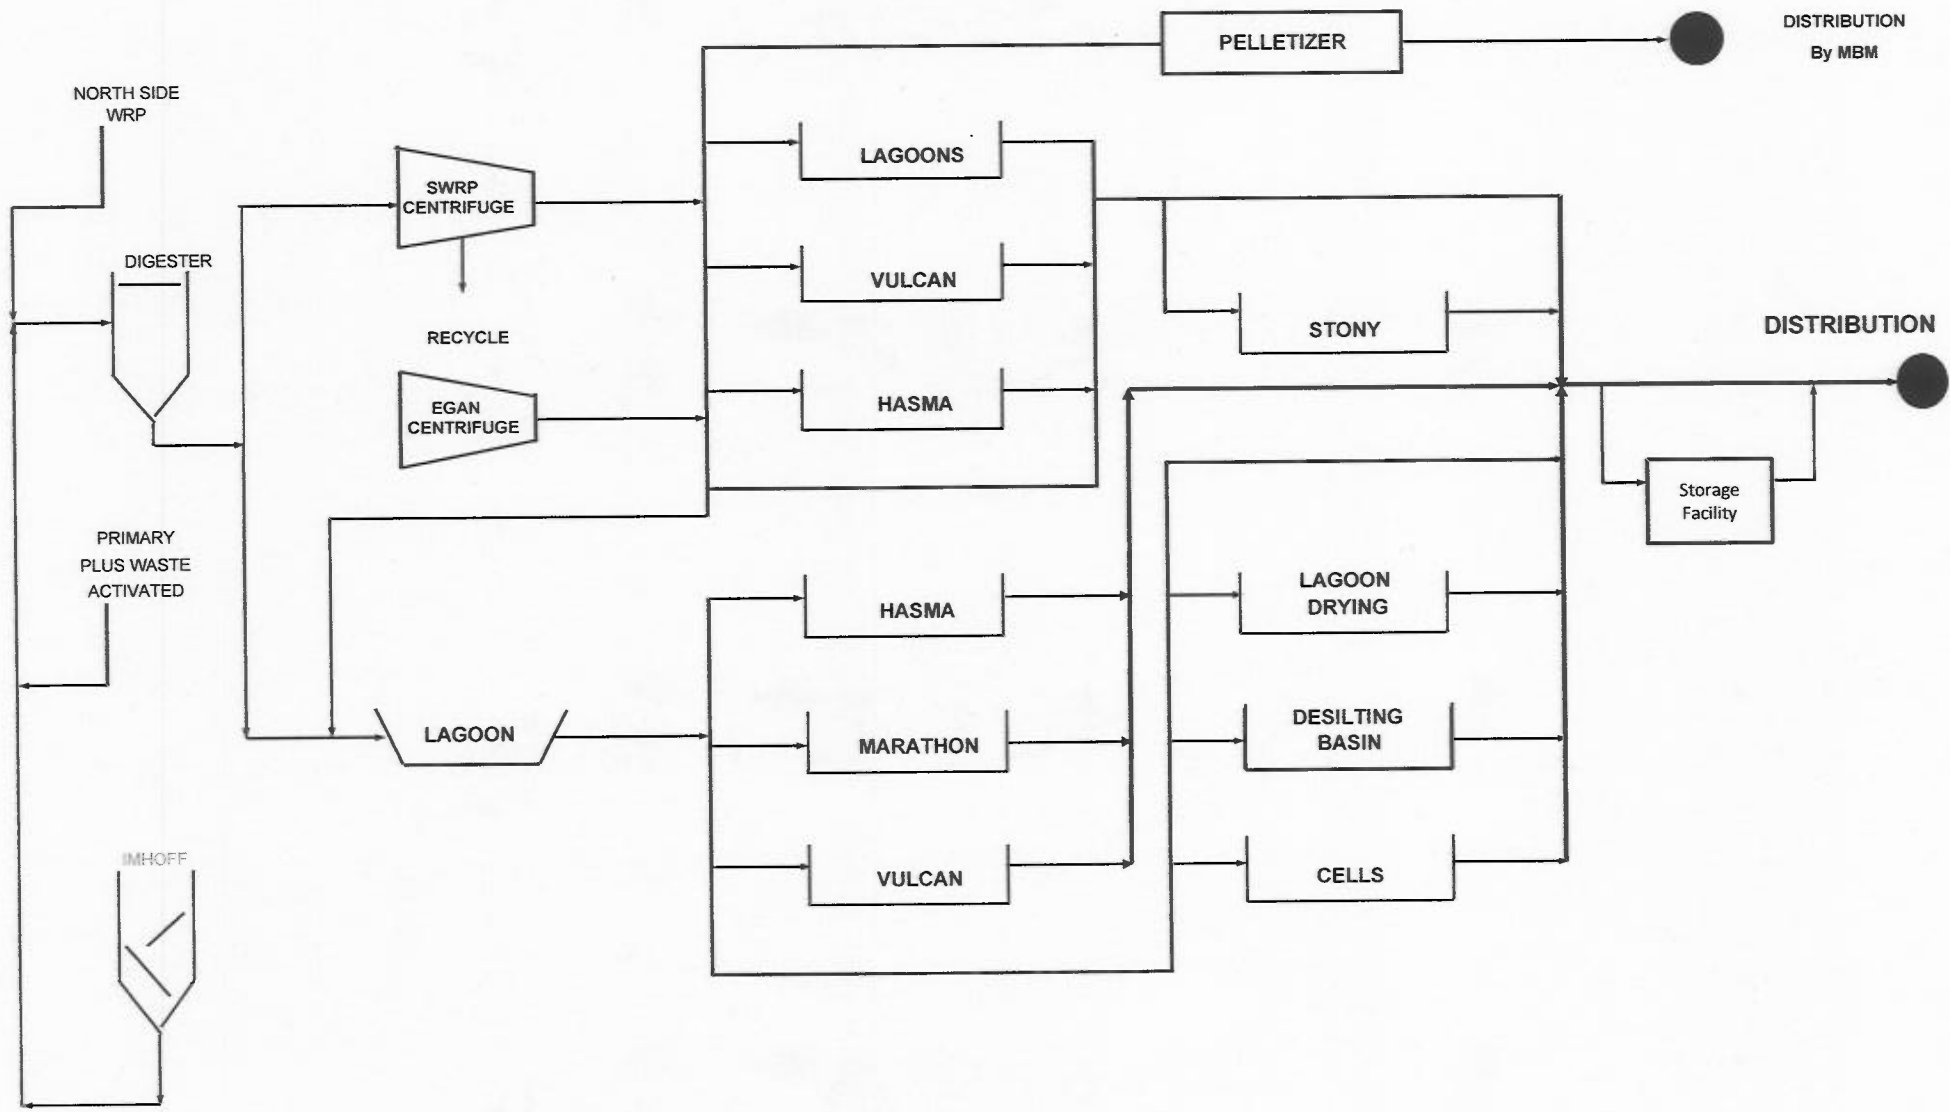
PELLETIZER

DISTRIBUTION
By MBM

NORTH SIDE
WRP

LAGOONS

SWRP
CENTRIFUGE

DIGESTER

VULCAN

STONY

DISTRIBUTION

RECYCLE

EGAN
CENTRIFUGE

HASMA

Storage
Facility

PRIMARY
PLUS WASTE
ACTIVATED

HASMA

LAGOON
DRYING

LAGOON

MARATHON

DESILTING
BASIN

IMHOFF

VULCAN

CELLS